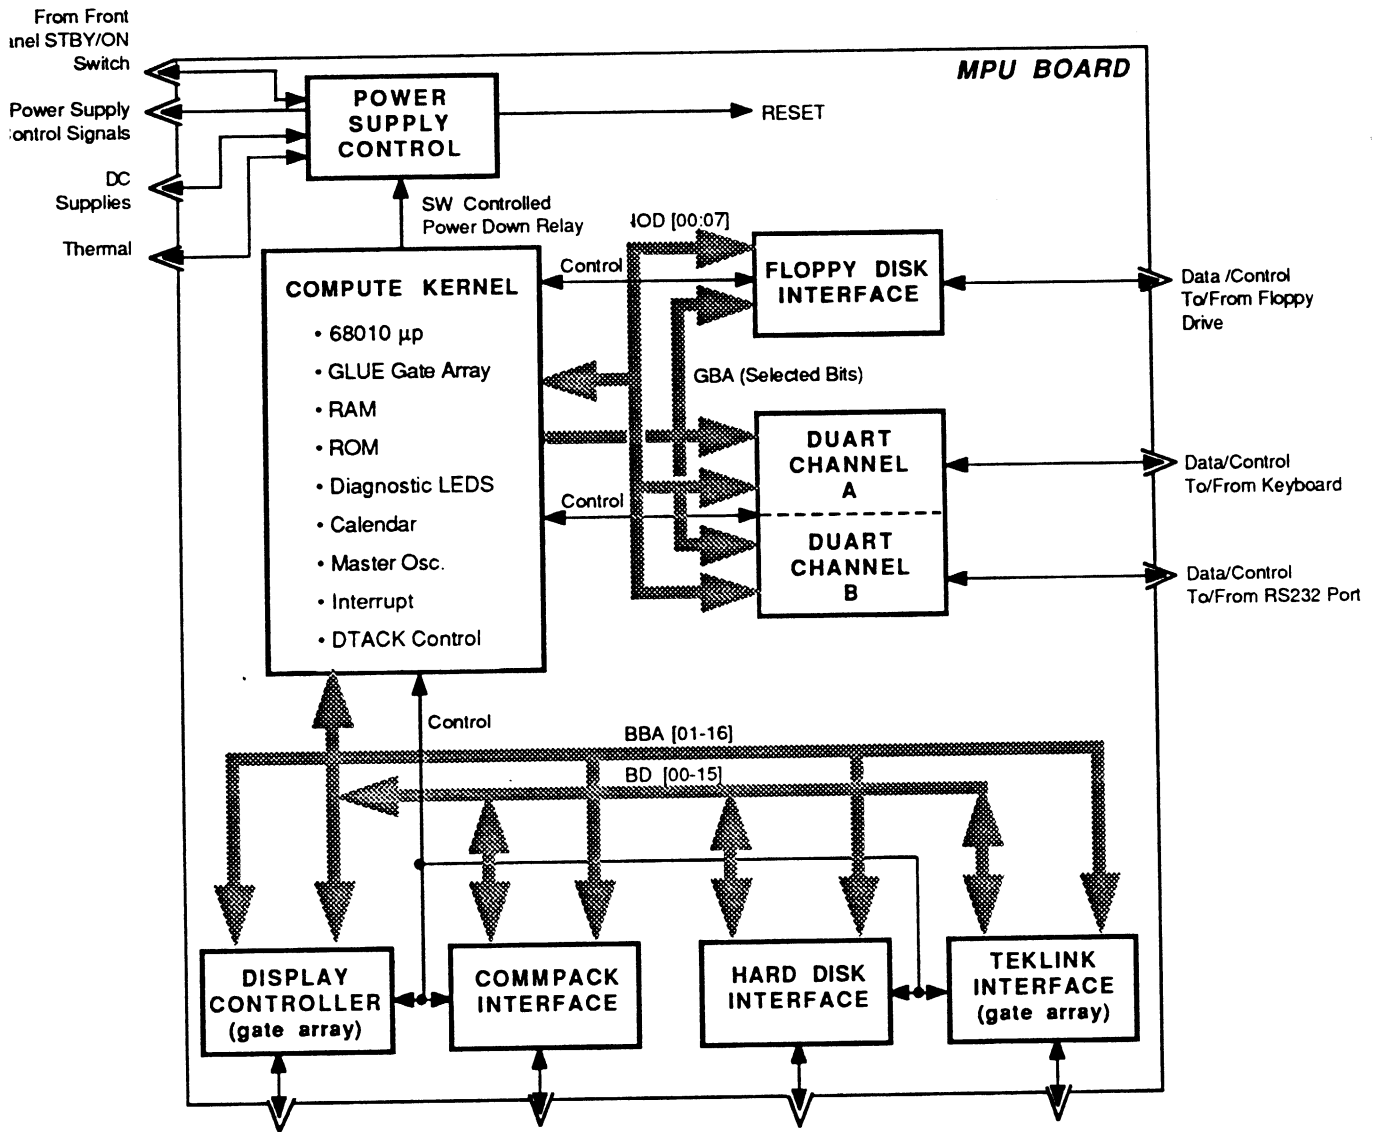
From Front
anel STBY/ON
Switch

Power Supply
ontrol Signals

DC
Supplies

Thermal

MPU BOARD

POWER
SUPPLY
CONTROL

RESET

SW Controlled
Power Down Relay

IOD [00:07]

COMPUTE KERNEL

• 68010 µp
• GLUE Gate Array
• RAM
• ROM
• Diagnostic LEDS
• Calendar
• Master Osc.
• Interrupt
• DTACK Control

Control

FLOPPY DISK
INTERFACE

Data /Control
To/From Floppy
Drive

GBA (Selected Bits)

DUART
CHANNEL
A

Data/Control
To/From Keyboard

Control

DUART
CHANNEL
B

Data/Control
To/From RS232 Port

Control

BBA [01-16]

BD [00-15]

DISPLAY
CONTROLLER
(gate array)

COMMPACK
INTERFACE

HARD DISK
INTERFACE

TEKLINK
INTERFACE
(gate array)